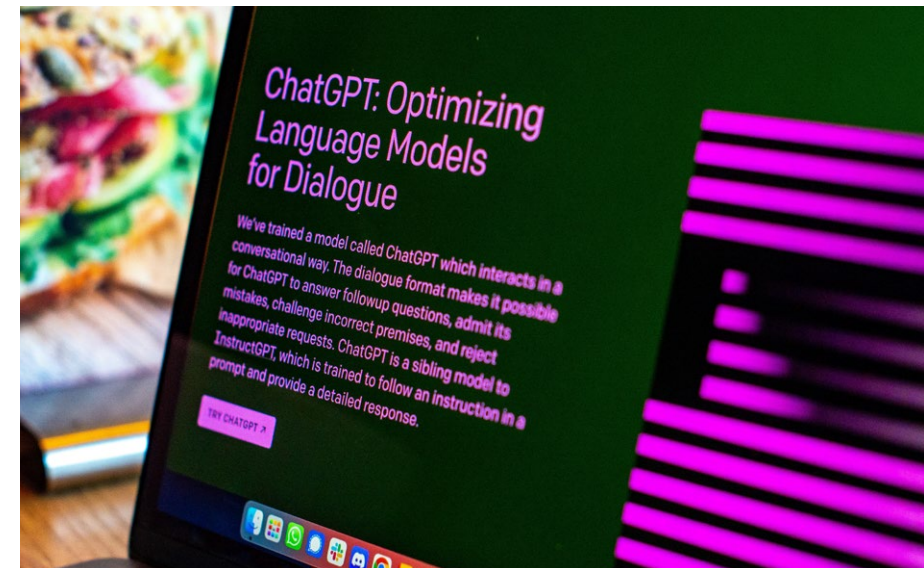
ChatGPT: Optimizing Language Models for Dialogue

We've trained a model called ChatGPT which interacts in a conversational way. The dialogue format makes it possible for ChatGPT to answer followup questions, admit its mistakes, challenge incorrect premises, and reject inappropriate requests. ChatGPT is a sibling model to InstructGPT, which is trained to follow an instruction in a prompt and provide a detailed response.

TRY CHATGPT ↗